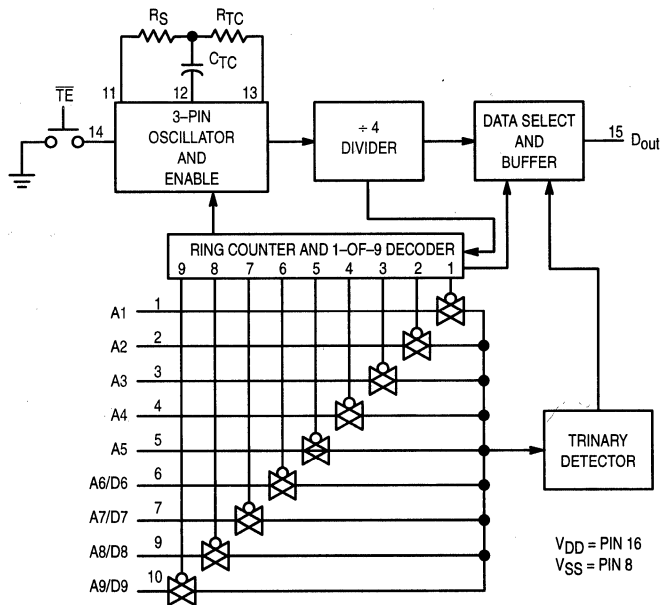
$R_S$ $R_{TC}$

$C_{TC}$

11 12 13

$\overline{TE}$

14

3–PIN OSCILLATOR AND ENABLE

÷ 4 DIVIDER

DATA SELECT AND BUFFER

15 $D_{out}$

RING COUNTER AND 1–OF–9 DECODER

9 8 7 6 5 4 3 2 1

A1 1

A2 2

A3 3

A4 4

A5 5

A6/D6 6

A7/D7 7

A8/D8 9

A9/D9 10

TRINARY DETECTOR

$V_{DD}$ = PIN 16
$V_{SS}$ = PIN 8